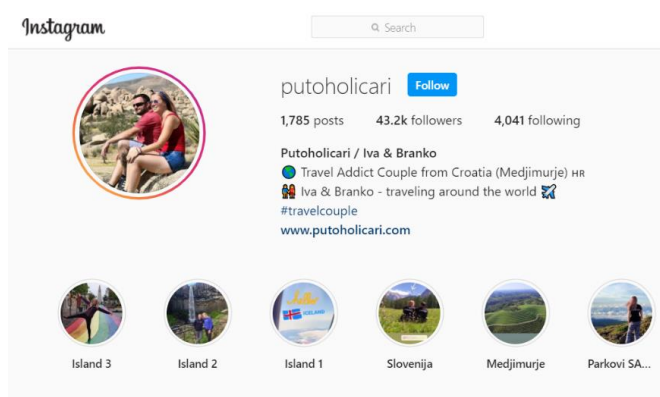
Instagram

Search

putoholicari Follow

1,785 posts 43.2k followers 4,041 following

Putoholicari / Iva & Branko
🌏 Travel Addict Couple from Croatia (Medjimurje) HR
👫 Iva & Branko - traveling around the world ✈️
#travelcouple
www.putoholicari.com

ICELAND

Island 3 Island 2 Island 1 Slovenija Medjimurje Parkovi SA...